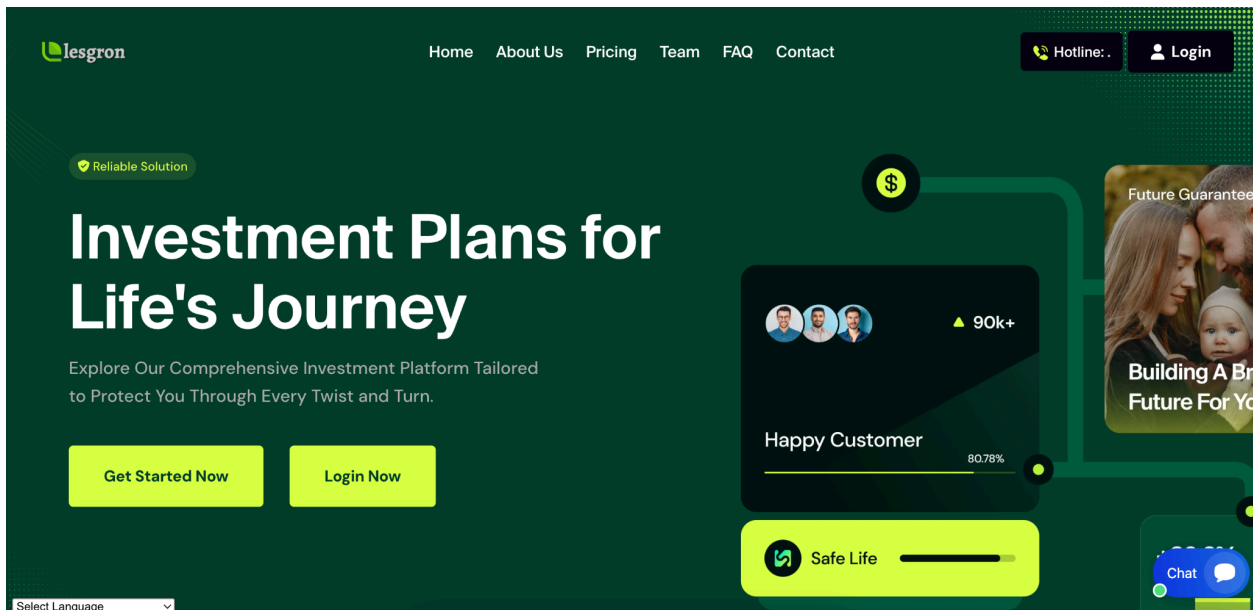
lesgron

Home About Us Pricing Team FAQ Contact

Hotline: .

Login

Reliable Solution

Investment Plans for Life's Journey

Explore Our Comprehensive Investment Platform Tailored to Protect You Through Every Twist and Turn.

Get Started Now

Login Now

$

90k+

Happy Customer

80.78%

Safe Life

Future Guarantee

Building A Br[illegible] Future For Yo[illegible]

Chat

Select Language